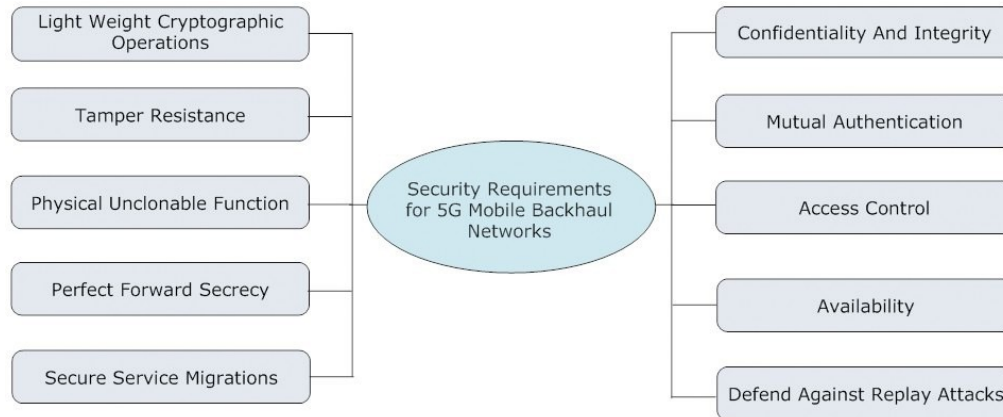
Light Weight Cryptographic Operations

Tamper Resistance

Physical Unclonable Function

Perfect Forward Secrecy

Secure Service Migrations

Security Requirements for 5G Mobile Backhaul Networks

Confidentiality And Integrity

Mutual Authentication

Access Control

Availability

Defend Against Replay Attacks